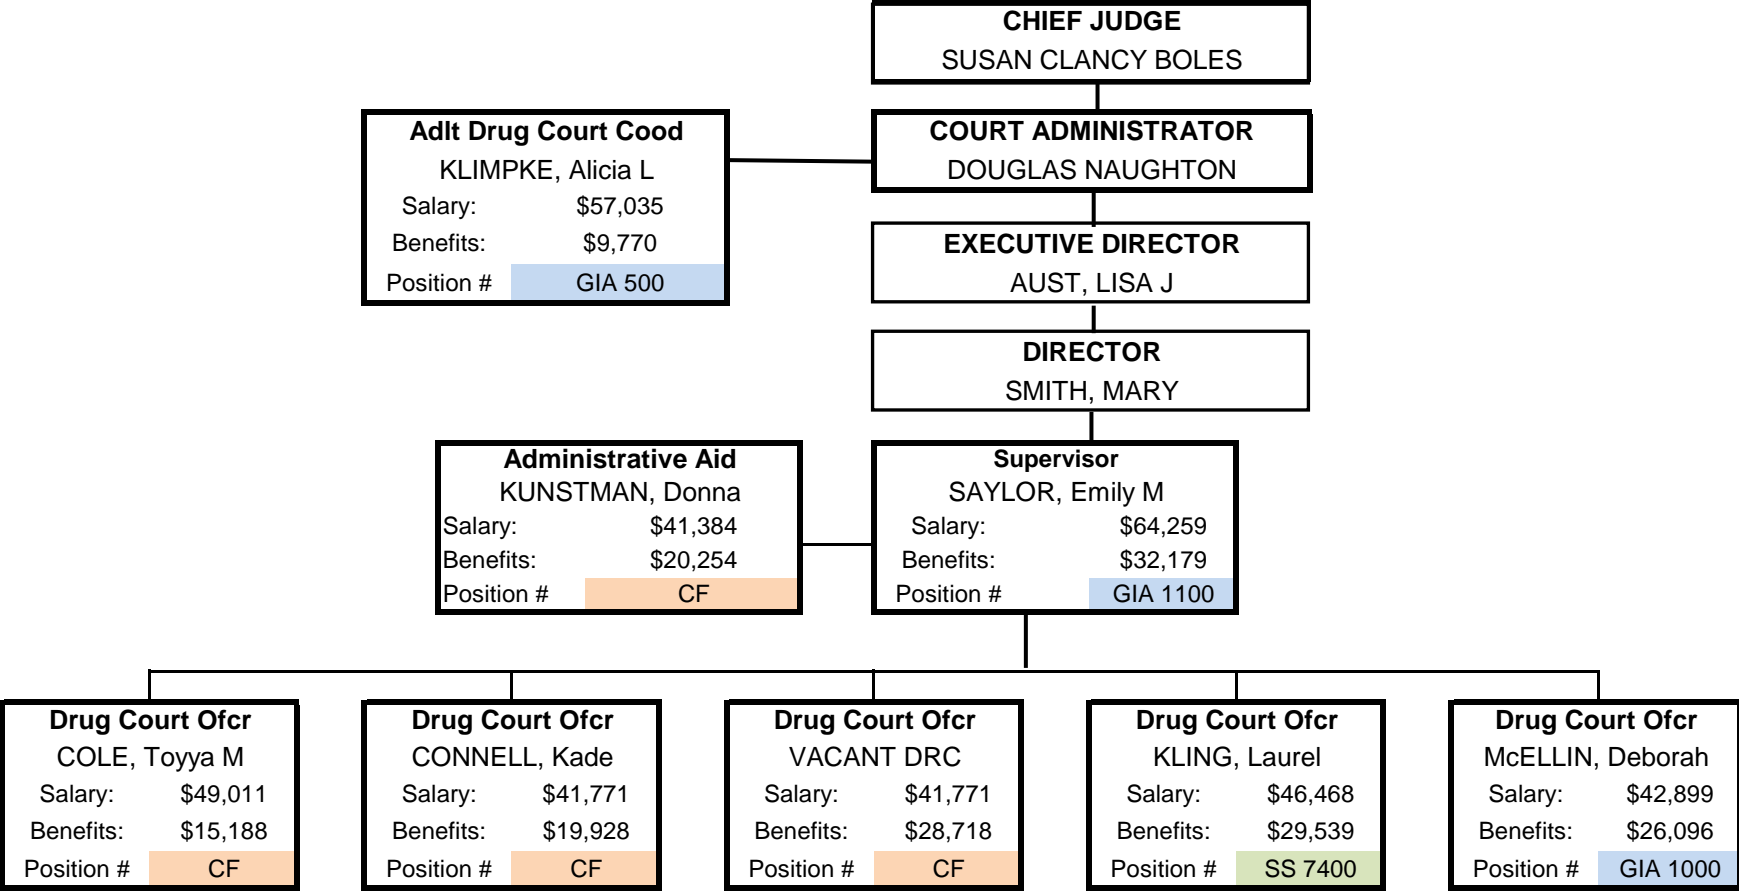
CHIEF JUDGE
SUSAN CLANCY BOLES

Adlt Drug Court Cood
KLIMPKE, Alicia L
Salary: $57,035
Benefits: $9,770
Position # GIA 500

COURT ADMINISTRATOR
DOUGLAS NAUGHTON

EXECUTIVE DIRECTOR
AUST, LISA J

DIRECTOR
SMITH, MARY

Administrative Aid
KUNSTMAN, Donna
Salary: $41,384
Benefits: $20,254
Position # CF

Supervisor
SAYLOR, Emily M
Salary: $64,259
Benefits: $32,179
Position # GIA 1100

Drug Court Ofcr
COLE, Toyya M
Salary: $49,011
Benefits: $15,188
Position # CF

Drug Court Ofcr
CONNELL, Kade
Salary: $41,771
Benefits: $19,928
Position # CF

Drug Court Ofcr
VACANT DRC
Salary: $41,771
Benefits: $28,718
Position # CF

Drug Court Ofcr
KLING, Laurel
Salary: $46,468
Benefits: $29,539
Position # SS 7400

Drug Court Ofcr
McELLIN, Deborah
Salary: $42,899
Benefits: $26,096
Position # GIA 1000